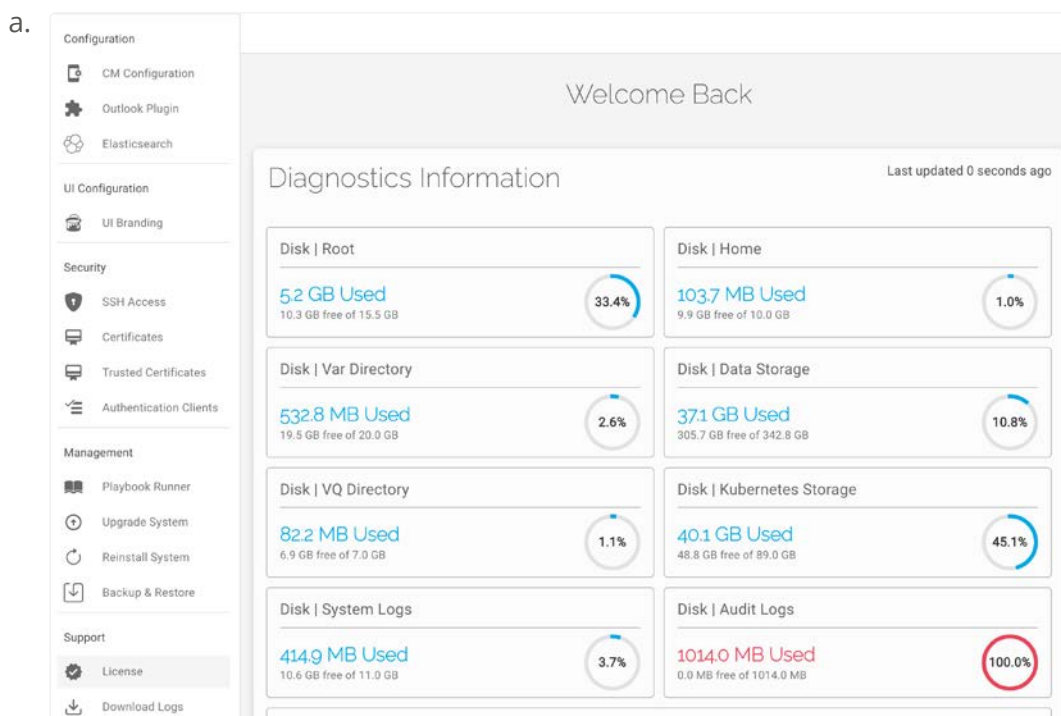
a.

Configuration
CM Configuration
Outlook Plugin
Elasticsearch
UI Configuration
UI Branding
Security
SSH Access
Certificates
Trusted Certificates
Authentication Clients
Management
Playbook Runner
Upgrade System
Reinstall System
Backup & Restore
Support
License
Download Logs

Welcome Back

Diagnostics Information

Last updated 0 seconds ago

Disk | Root
5.2 GB Used
10.3 GB free of 15.5 GB
33.4%

Disk | Home
103.7 MB Used
9.9 GB free of 10.0 GB
1.0%

Disk | Var Directory
532.8 MB Used
19.5 GB free of 20.0 GB
2.6%

Disk | Data Storage
37.1 GB Used
305.7 GB free of 342.8 GB
10.8%

Disk | VQ Directory
82.2 MB Used
6.9 GB free of 7.0 GB
1.1%

Disk | Kubernetes Storage
40.1 GB Used
48.8 GB free of 89.0 GB
45.1%

Disk | System Logs
414.9 MB Used
10.6 GB free of 11.0 GB
3.7%

Disk | Audit Logs
1014.0 MB Used
0.0 MB free of 1014.0 MB
100.0%